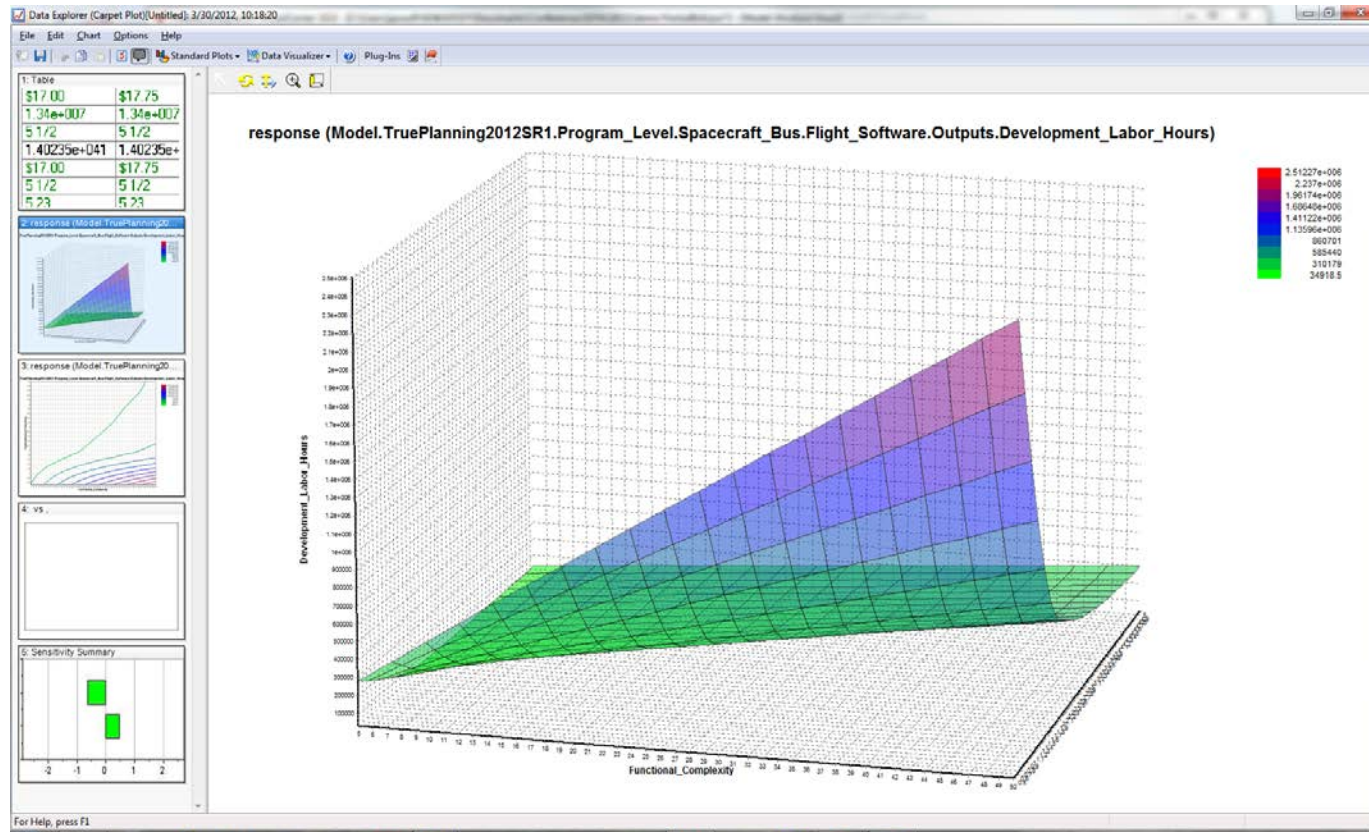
Data Explorer (Carpet Plot)[Untitled]: 3/30/2012, 10:18:20

File Edit Chart Options Help

Standard Plots Data Visualizer Plug-Ins

1: Table

| $17.00 | $17.75 |
|---|---|
| 1.34e+007 | 1.34e+007 |
| 5 1/2 | 5 1/2 |
| 1.40235e+041 | 1.40235e+ |
| $17.00 | $17.75 |
| 5 1/2 | 5 1/2 |
| 5.23 | 5.23 |

2: response (Model.TruePlanning20...

3: response (Model.TruePlanning20...

4: vs ,

5: Sensitivity Summary

-2 -1 0 1 2

response (Model.TruePlanning2012SR1.Program_Level.Spacecraft_Bus.Flight_Software.Outputs.Development_Labor_Hours)

2.51227e+006
2.237e+006
1.96174e+006
1.68648e+006
1.41122e+006
1.13596e+006
860701
585440
310179
34918.5

2.5e+006
2.4e+006
2.3e+006
2.2e+006
2.1e+006
2e+006
1.9e+006
1.8e+006
1.7e+006
1.6e+006
1.5e+006
1.4e+006
1.3e+006
1.2e+006
1.1e+006
1e+006
900000
800000
700000
600000
500000
400000
300000
200000
100000

Development_Labor_Hours

5 6 7 8 9 10 11 12 13 14 15 16 17 18 19 20 21 22 23 24 25 26 27 28 29 30 31 32 33 34 35 36 37 38 39 40 41 42 43 44 45 46 47 48 49 50

Functional_Complexity

For Help, press F1